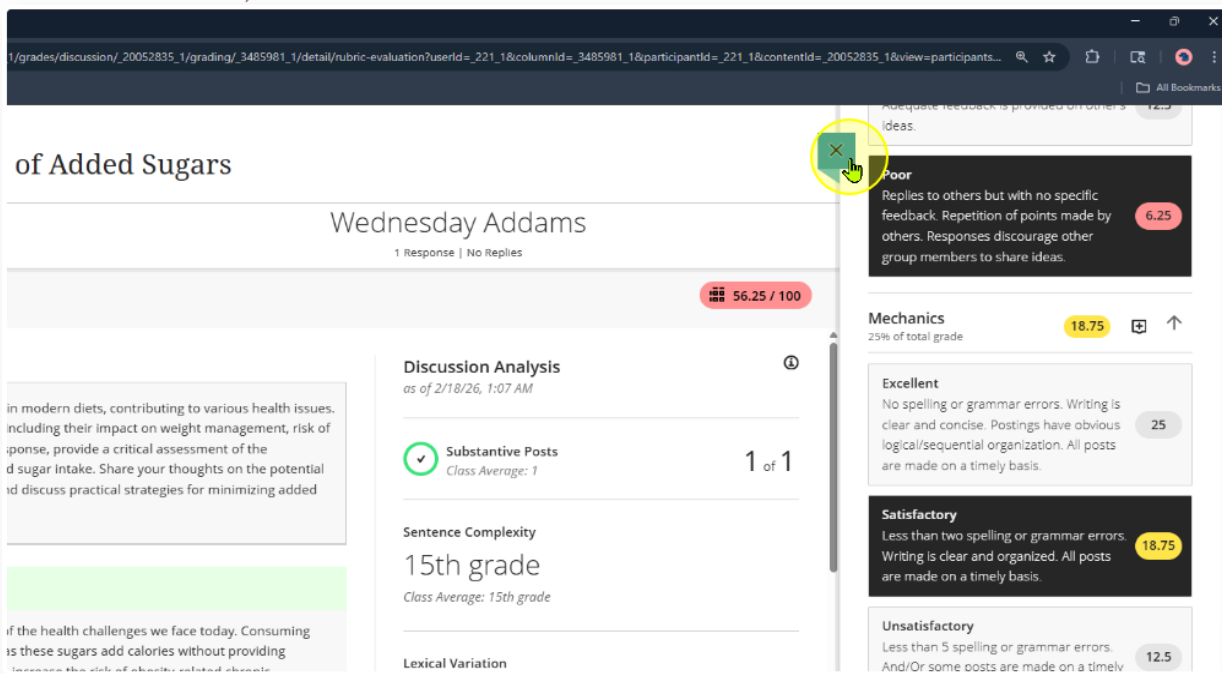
1/grades/discussion/_20052835_1/grading/_3485981_1/detail/rubric-evaluation?userId=_221_1&columnId=_3485981_1&participantId=_221_1&contentId=_20052835_1&view=participants...

All Bookmarks

of Added Sugars

Wednesday Addams

1 Response | No Replies

56.25 / 100

in modern diets, contributing to various health issues. including their impact on weight management, risk of sponse, provide a critical assessment of the d sugar intake. Share your thoughts on the potential nd discuss practical strategies for minimizing added

of the health challenges we face today. Consuming as these sugars add calories without providing

Discussion Analysis
as of 2/18/26, 1:07 AM

Substantive Posts
Class Average: 1
1 of 1

Sentence Complexity
15th grade
Class Average: 15th grade

Lexical Variation

Adequate feedback is provided on other's ideas.
12.5

Poor
Replies to others but with no specific feedback. Repetition of points made by others. Responses discourage other group members to share ideas.
6.25

Mechanics
25% of total grade
18.75

Excellent
No spelling or grammar errors. Writing is clear and concise. Postings have obvious logical/sequential organization. All posts are made on a timely basis.
25

Satisfactory
Less than two spelling or grammar errors. Writing is clear and organized. All posts are made on a timely basis.
18.75

Unsatisfactory
Less than 5 spelling or grammar errors. And/Or some posts are made on a timely
12.5